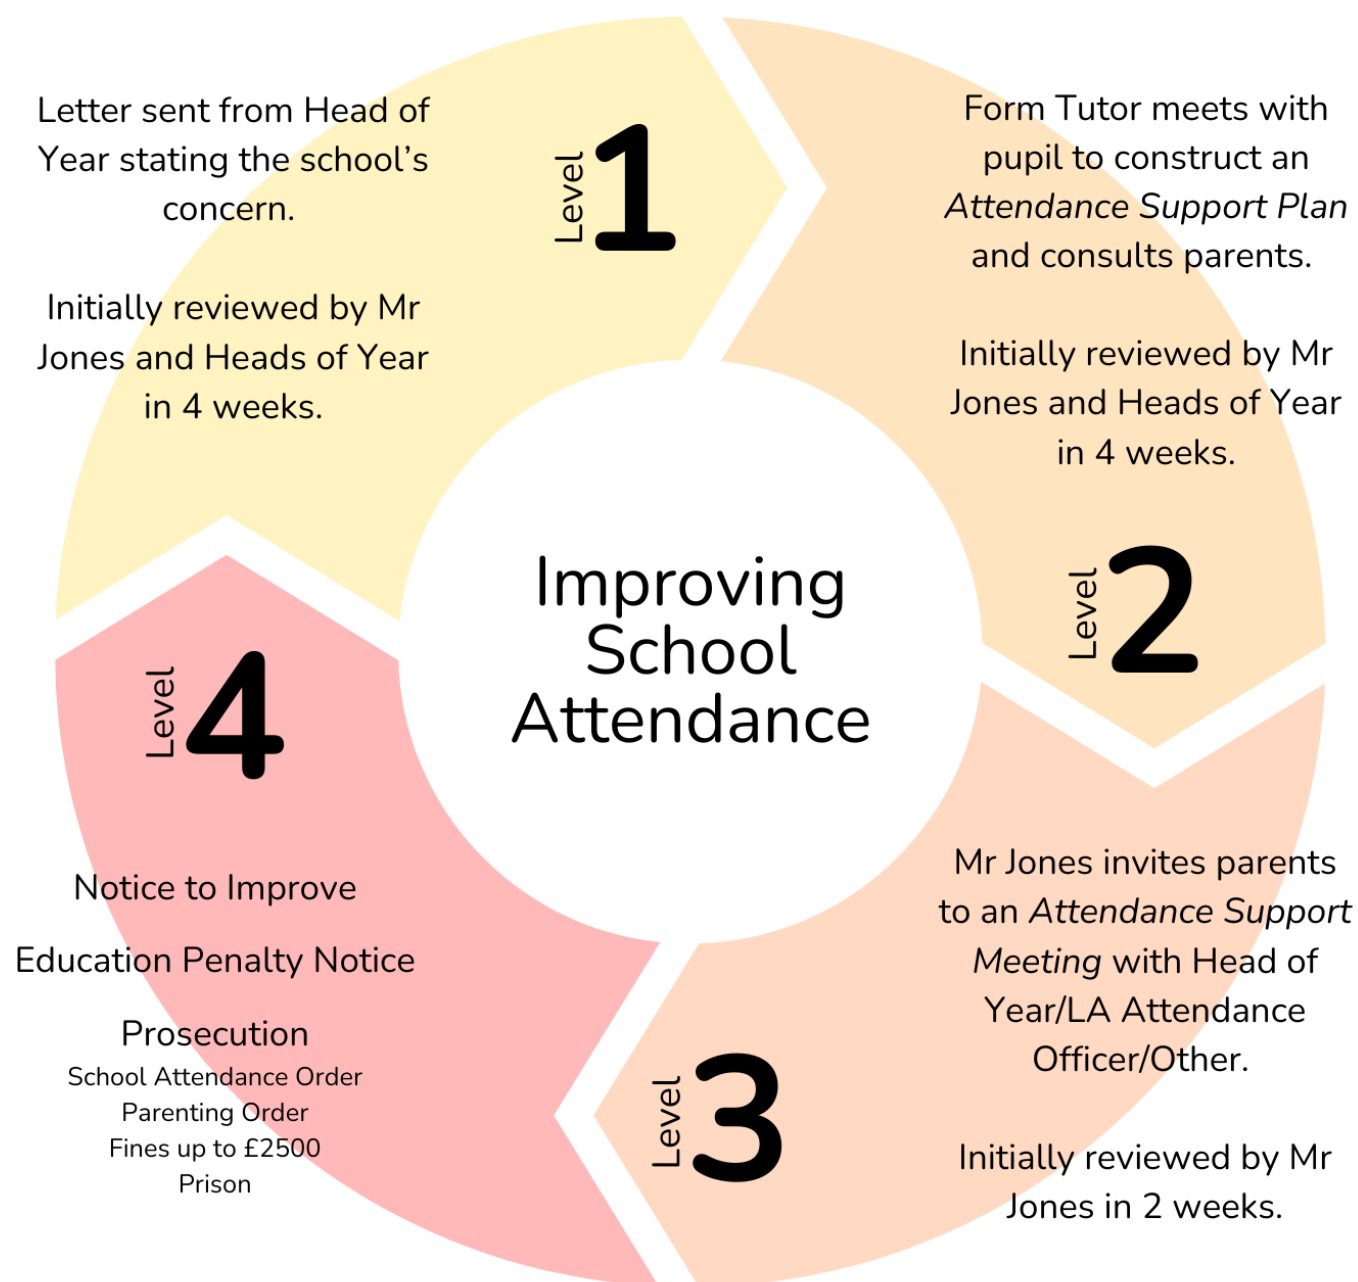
Letter sent from Head of Year stating the school's concern.

Initially reviewed by Mr Jones and Heads of Year in 4 weeks.

Level 1

Form Tutor meets with pupil to construct an *Attendance Support Plan* and consults parents.

Initially reviewed by Mr Jones and Heads of Year in 4 weeks.

Level 2

Improving School Attendance

Level 4

Notice to Improve

Education Penalty Notice

Prosecution
School Attendance Order
Parenting Order
Fines up to £2500
Prison

Mr Jones invites parents to an *Attendance Support Meeting* with Head of Year/LA Attendance Officer/Other.

Initially reviewed by Mr Jones in 2 weeks.

Level 3